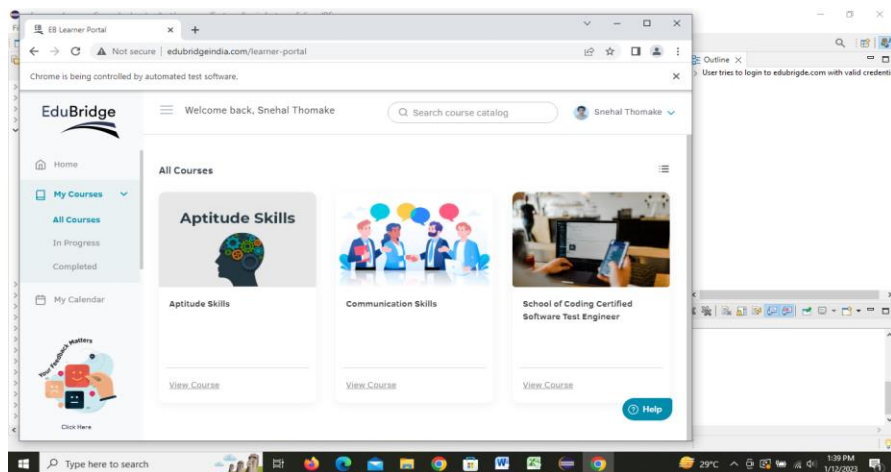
EB Learner Portal

Not secure | edubridgeindia.com/learner-portal

Chrome is being controlled by automated test software.

Outline

User tries to login to edubrigde.com with valid credenti

EduBridge

Welcome back, Snehal Thomake

Search course catalog

Snehal Thomake

Home

My Courses

All Courses

In Progress

Completed

My Calendar

Your Feedback Matters

Click Here

All Courses

Aptitude Skills

Aptitude Skills

View Course

Communication Skills

View Course

School of Coding Certified Software Test Engineer

View Course

Help

Type here to search

29°C

1:39 PM

1/12/2023